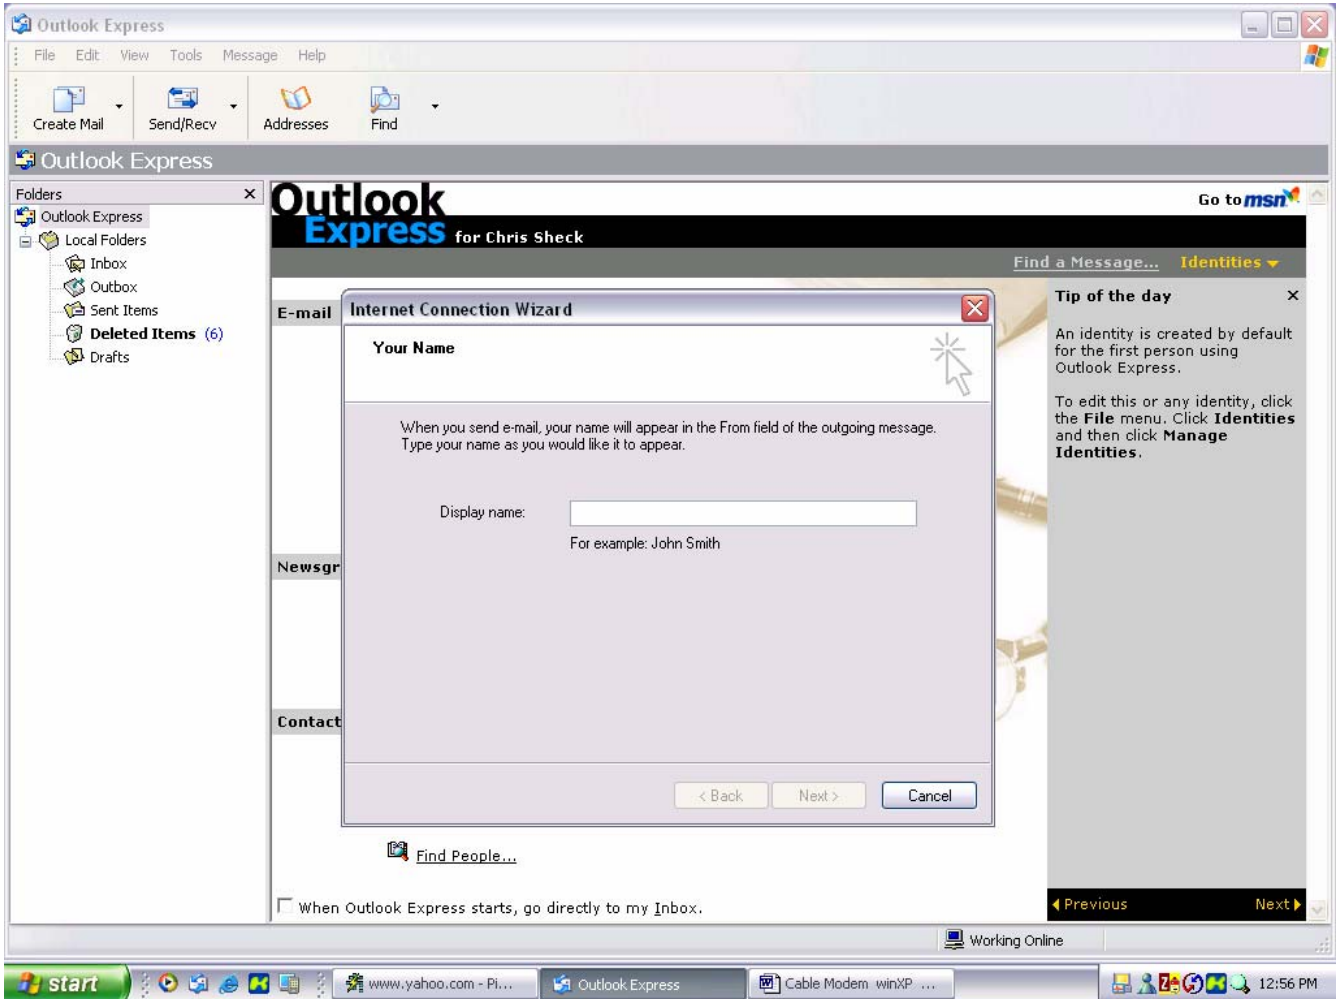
Outlook Express

File Edit View Tools Message Help

Create Mail Send/Recv Addresses Find

Outlook Express

Folders ×

Outlook Express
Local Folders
Inbox
Outbox
Sent Items
Deleted Items (6)
Drafts

Outlook Express for Chris Sheck

Go to msn

Find a Message... Identities

E-mail

Newsgr

Contact

Internet Connection Wizard

Your Name

When you send e-mail, your name will appear in the From field of the outgoing message. Type your name as you would like it to appear.

Display name:

For example: John Smith

< Back Next > Cancel

Find People...

When Outlook Express starts, go directly to my Inbox.

Tip of the day ×

An identity is created by default for the first person using Outlook Express.

To edit this or any identity, click the File menu. Click Identities and then click Manage Identities.

Previous Next

Working Online

start www.yahoo.com - Pi... Outlook Express Cable Modem winXP ... 12:56 PM